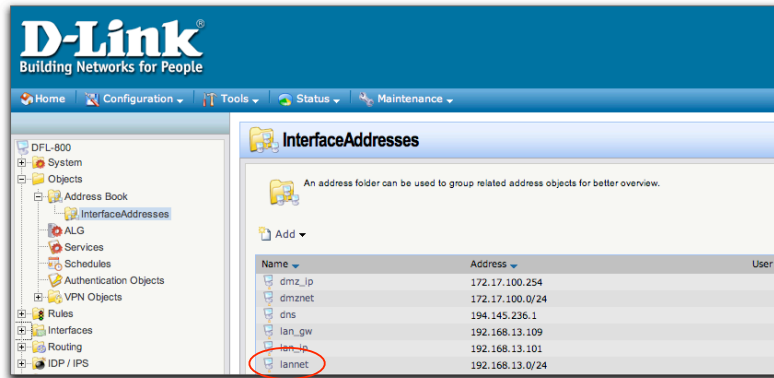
D-Link®
Building Networks for People

Home | Configuration | Tools | Status | Maintenance

DFL-800
System
Objects
Address Book
InterfaceAddresses
ALG
Services
Schedules
Authentication Objects
VPN Objects
Rules
Interfaces
Routing
IDP / IPS

InterfaceAddresses

An address folder can be used to group related address objects for better overview.

Add

| Name | Address | User |
|---|---|---|
| dmz_ip | 172.17.100.254 | |
| dmznet | 172.17.100.0/24 | |
| dns | 194.145.236.1 | |
| lan_gw | 192.168.13.109 | |
| lan_ip | 192.168.13.101 | |
| lannet | 192.168.13.0/24 | |